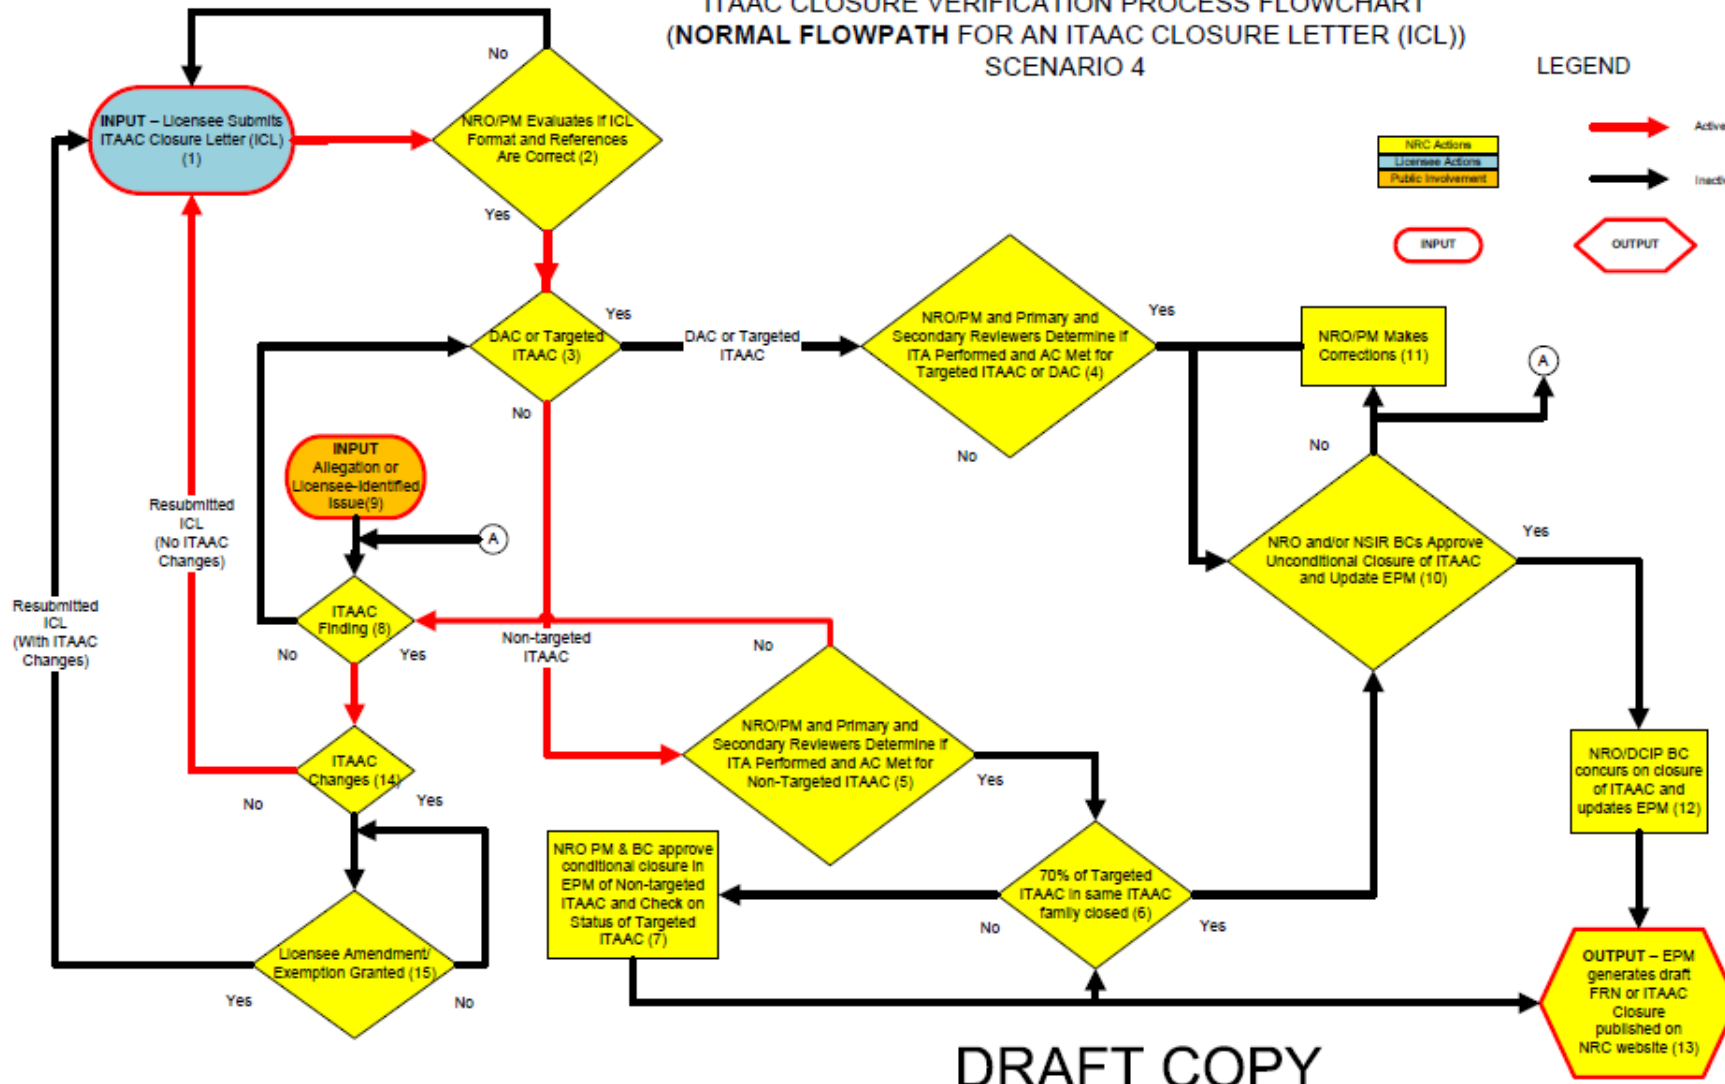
ITAAC CLOSURE VERIFICATION PROCESS FLOWCHART
(NORMAL FLOWPATH FOR AN ITAAC CLOSURE LETTER (ICL))
SCENARIO 4

LEGEND

NRC Actions
Licensee Actions
Public Involvement

Active
Inactive

INPUT
OUTPUT

INPUT – Licensee Submits ITAAC Closure Letter (ICL) (1)

No

NRO/PM Evaluates if ICL Format and References Are Correct (2)

Yes

DAC or Targeted ITAAC (3)

Yes

DAC or Targeted ITAAC

NRO/PM and Primary and Secondary Reviewers Determine if ITA Performed and AC Met for Targeted ITAAC or DAC (4)

Yes

No

NRO/PM Makes Corrections (11)

A

No

No

INPUT Allegation or Licensee-Identified Issue(9)

A

Resubmitted ICL (No ITAAC Changes)

Resubmitted ICL (With ITAAC Changes)

NRO and/or NSIR BCs Approve Unconditional Closure of ITAAC and Update EPM (10)

Yes

ITAAC Finding (8)

No

Yes

Non-targeted ITAAC

No

NRO/PM and Primary and Secondary Reviewers Determine if ITA Performed and AC Met for Non-Targeted ITAAC (5)

Yes

ITAAC Changes (14)

No

Yes

NRO/DCIP BC concurs on closure of ITAAC and updates EPM (12)

NRO PM & BC approve conditional closure in EPM of Non-targeted ITAAC and Check on Status of Targeted ITAAC (7)

70% of Targeted ITAAC in same ITAAC family closed (6)

No

Yes

Licensee Amendment/ Exemption Granted (15)

Yes

No

OUTPUT – EPM generates draft FRN or ITAAC Closure published on NRC website (13)

DRAFT COPY